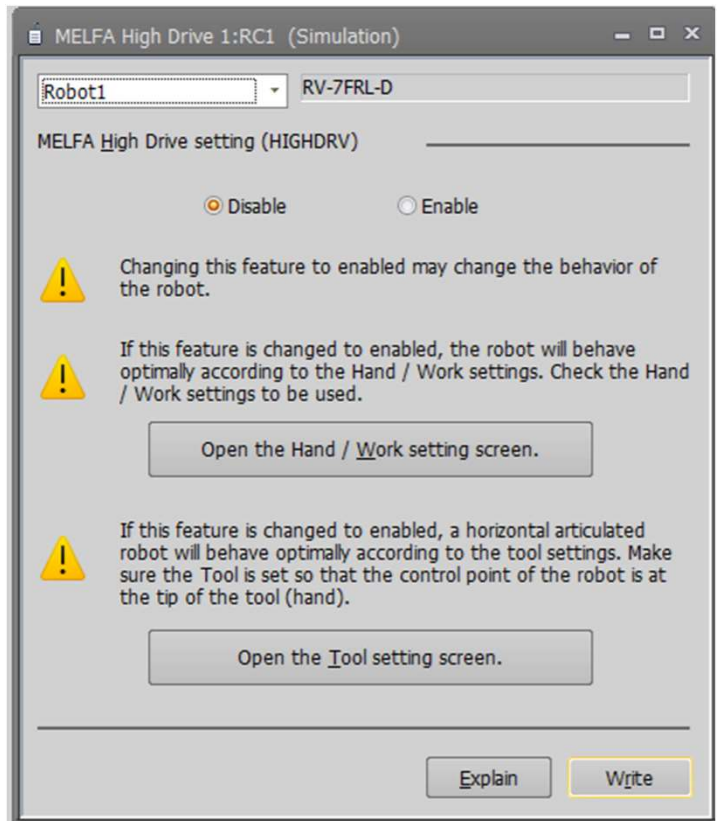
MELFA High Drive 1:RC1 (Simulation)

Robot1

RV-7FRL-D

MELFA High Drive setting (HIGHDRV)

Disable

Enable

Changing this feature to enabled may change the behavior of the robot.

If this feature is changed to enabled, the robot will behave optimally according to the Hand / Work settings. Check the Hand / Work settings to be used.

Open the Hand / Work setting screen.

If this feature is changed to enabled, a horizontal articulated robot will behave optimally according to the tool settings. Make sure the Tool is set so that the control point of the robot is at the tip of the tool (hand).

Open the Tool setting screen.

Explain

Write